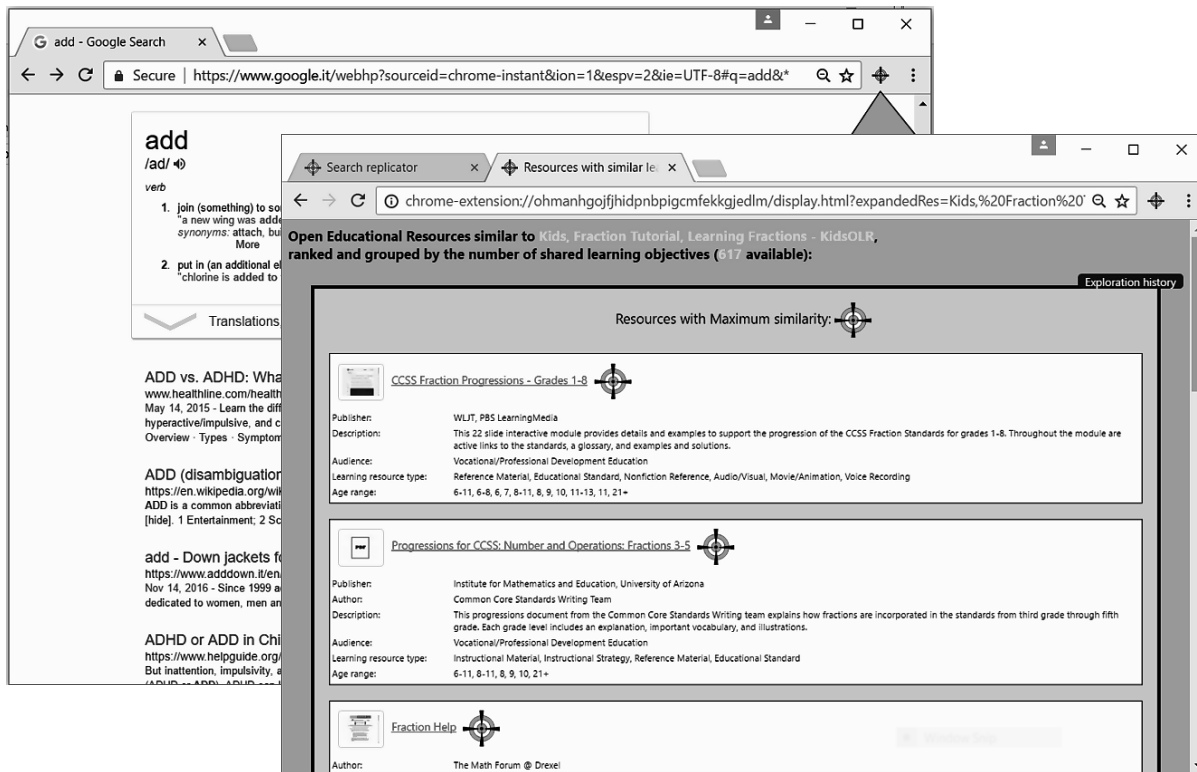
add - Google Search ×

Secure | https://www.google.it/webhp?sourceid=chrome-instant&ion=1&espv=2&ie=UTF-8#q=add&*

add
/ad/
verb

1. join (something) to so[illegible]
"a new wing was adde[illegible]
synonyms: attach, bu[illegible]
More

2. put in (an additional el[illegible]
"chlorine is added to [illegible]

Translations,

ADD vs. ADHD: Wha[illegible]
www.healthline.com/health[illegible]
May 14, 2015 - Learn the diff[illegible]
hyperactive/impulsive, and c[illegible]
Overview · Types · Symptom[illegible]

ADD (disambiguation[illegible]
https://en.wikipedia.org/wik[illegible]
ADD is a common abbreviati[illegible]
[hide]. 1 Entertainment; 2 Sc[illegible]

add - Down jackets fo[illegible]
https://www.adddown.it/en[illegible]
Nov 14, 2016 - Since 1999 a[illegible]
dedicated to women, men an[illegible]

ADHD or ADD in Chi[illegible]
https://www.helpguide.org/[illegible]
But inattention, impulsivity, a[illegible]

Search replicator × Resources with similar le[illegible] ×

chrome-extension://ohmanhgojfjhidpnbpigcmfekkgjedlm/display.html?expandedRes=Kids,%20Fraction%20

Open Educational Resources similar to Kids, Fraction Tutorial, Learning Fractions - KidsOLR, ranked and grouped by the number of shared learning objectives (617 available):

Exploration history

Resources with Maximum similarity:

CCSS Fraction Progressions - Grades 1-8

| | |
|---|---|
| Publisher: | WLIT, PBS LearningMedia |
| Description: | This 22 slide interactive module provides details and examples to support the progression of the CCSS Fraction Standards for grades 1-8. Throughout the module are active links to the standards, a glossary, and examples and solutions. |
| Audience: | Vocational/Professional Development Education |
| Learning resource type: | Reference Material, Educational Standard, Nonfiction Reference, Audio/Visual, Movie/Animation, Voice Recording |
| Age range: | 6-11, 6-8, 6, 7, 8-11, 8, 9, 10, 11-13, 11, 21+ |

PDF

Progressions for CCSS: Number and Operations: Fractions 3-5

| | |
|---|---|
| Publisher: | Institute for Mathematics and Education, University of Arizona |
| Author: | Common Core Standards Writing Team |
| Description: | This progressions document from the Common Core Standards Writing team explains how fractions are incorporated in the standards from third grade through fifth grade. Each grade level includes an explanation, important vocabulary, and illustrations. |
| Audience: | Vocational/Professional Development Education |
| Learning resource type: | Instructional Material, Instructional Strategy, Reference Material, Educational Standard |
| Age range: | 6-11, 8-11, 8, 9, 10, 21+ |

Fraction Help

| | |
|---|---|
| Author: | The Math Forum @ Drexel |